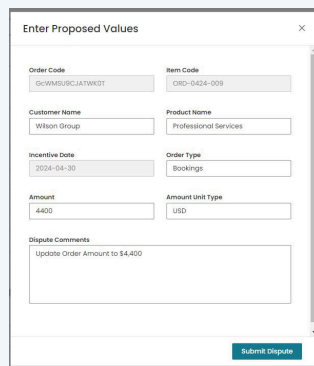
Enter Proposed Values

×

Order Code
GcWMSU9CJATWK0T

Item Code
ORD-0424-009

Customer Name
Wilson Group

Product Name
Professional Services

Incentive Date
2024-04-30

Order Type
Bookings

Amount
4400

Amount Unit Type
USD

Dispute Comments
Update Order Amount to $4,400

Submit Dispute